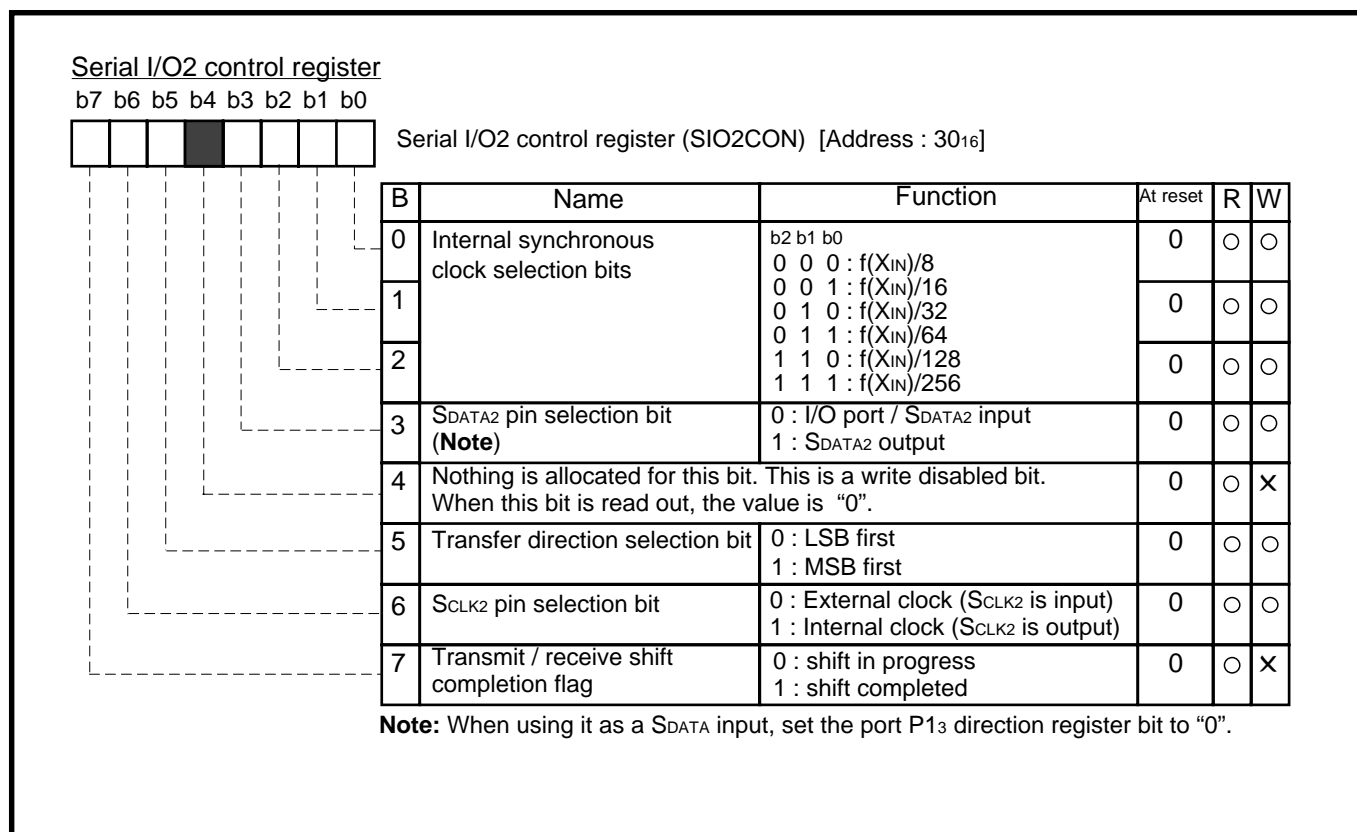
Serial I/O2 control register

b7 b6 b5 b4 b3 b2 b1 b0

Serial I/O2 control register (SIO2CON) [Address : $30_{16}$]

| B | Name | Function | At reset | R | W |
|---|---|---|---|---|---|
| 0 | Internal synchronous clock selection bits | b2 b1 b0<br>0 0 0 : f(XIN)/8<br>0 0 1 : f(XIN)/16<br>0 1 0 : f(XIN)/32<br>0 1 1 : f(XIN)/64<br>1 1 0 : f(XIN)/128<br>1 1 1 : f(XIN)/256 | 0 | ○ | ○ |
| 1 | | | 0 | ○ | ○ |
| 2 | | | 0 | ○ | ○ |
| 3 | SDATA2 pin selection bit (**Note**) | 0 : I/O port / SDATA2 input<br>1 : SDATA2 output | 0 | ○ | ○ |
| 4 | Nothing is allocated for this bit. This is a write disabled bit. When this bit is read out, the value is "0". | | 0 | ○ | × |
| 5 | Transfer direction selection bit | 0 : LSB first<br>1 : MSB first | 0 | ○ | ○ |
| 6 | SCLK2 pin selection bit | 0 : External clock (SCLK2 is input)<br>1 : Internal clock (SCLK2 is output) | 0 | ○ | ○ |
| 7 | Transmit / receive shift completion flag | 0 : shift in progress<br>1 : shift completed | 0 | ○ | × |

**Note:** When using it as a SDATA input, set the port $P1_3$ direction register bit to "0".